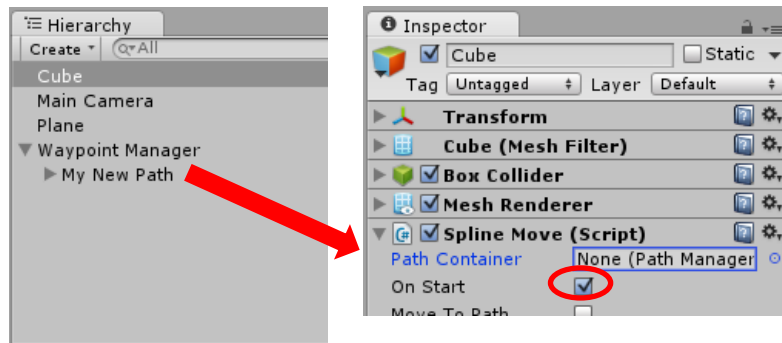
Hierarchy
Create ▾ Q▾All
Cube
Main Camera
Plane
Waypoint Manager
My New Path

Inspector
Cube
Static
Tag Untagged
Layer Default
Transform
Cube (Mesh Filter)
Box Collider
Mesh Renderer
Spline Move (Script)
Path Container
None (Path Manager
On Start
Move To Path